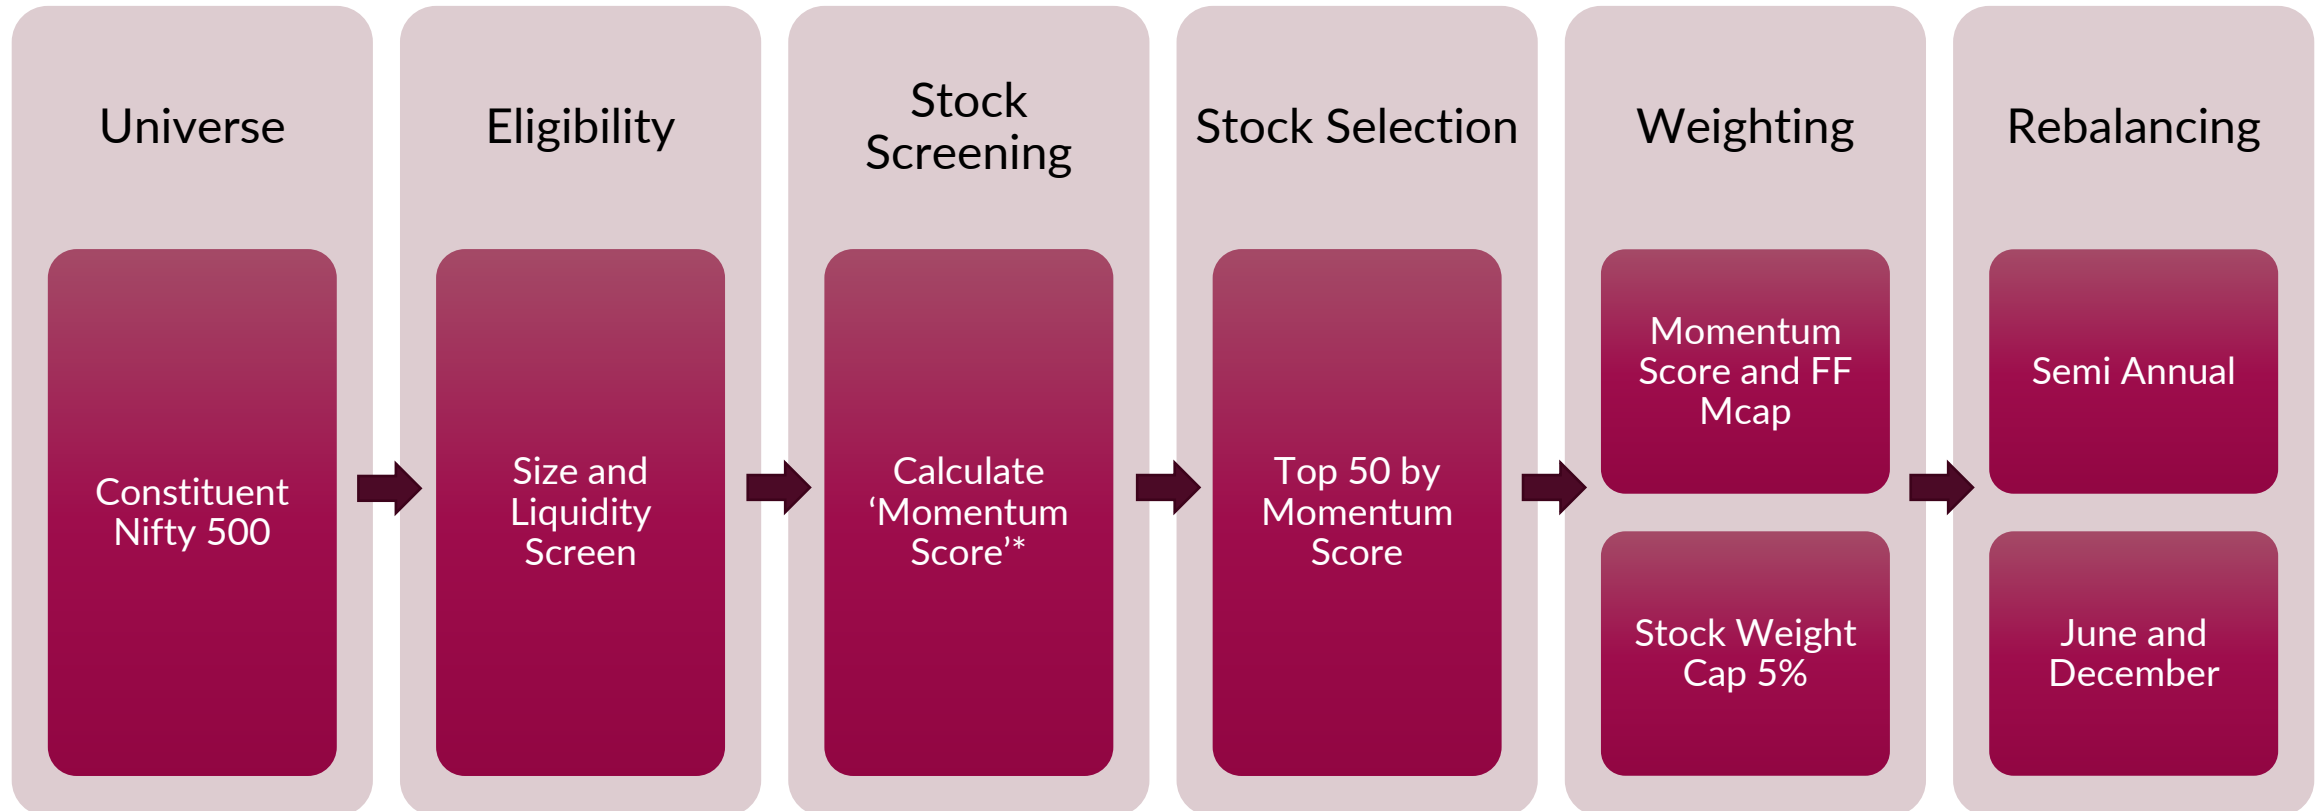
Universe

Constituent Nifty 500

Eligibility

Size and Liquidity Screen

Stock Screening

Calculate ‘Momentum Score’*

Stock Selection

Top 50 by Momentum Score

Weighting

Momentum Score and FF Mcap

Stock Weight Cap 5%

Rebalancing

Semi Annual

June and December